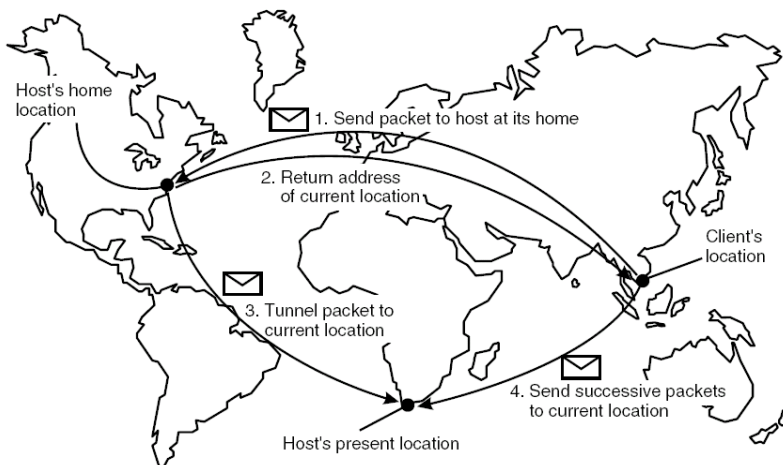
Host's home location

1. Send packet to host at its home

2. Return address of current location

Client's location

3. Tunnel packet to current location

4. Send successive packets to current location

Host's present location